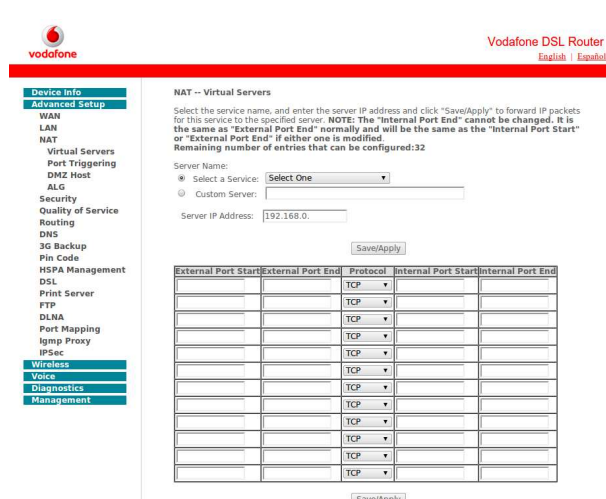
vodafone

Vodafone DSL Router
English | Español

Device Info
Advanced Setup
WAN
LAN
NAT
Virtual Servers
Port Triggering
DMZ Host
ALG
Security
Quality of Service
Routing
DNS
3G Backup
Pin Code
HSPA Management
DSL
Print Server
FTP
DLNA
Port Mapping
Igmp Proxy
IPSec
Wireless
Voice
Diagnostics
Management

NAT -- Virtual Servers

Select the service name, and enter the server IP address and click "Save/Apply" to forward IP packets for this service to the specified server. **NOTE: The "Internal Port End" cannot be changed. It is the same as "External Port End" normally and will be the same as the "Internal Port Start" or "External Port End" if either one is modified.**
**Remaining number of entries that can be configured:32**

Server Name:
Select a Service: Select One
Custom Server:

Server IP Address: 192.168.0.

Save/Apply

| External Port Start | External Port End | Protocol | Internal Port Start | Internal Port End |
|---|---|---|---|---|
| | | TCP | | |
| | | TCP | | |
| | | TCP | | |
| | | TCP | | |
| | | TCP | | |
| | | TCP | | |
| | | TCP | | |
| | | TCP | | |
| | | TCP | | |
| | | TCP | | |
| | | TCP | | |
| | | TCP | | |

Save/Apply